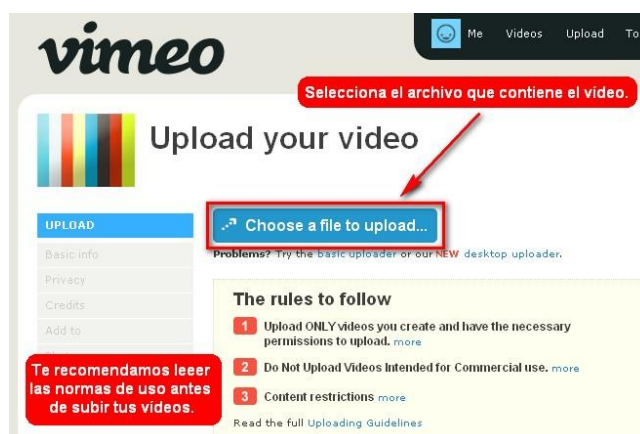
vimeo

Me Videos Upload To

Selecciona el archivo que contiene el video.

Upload your video

UPLOAD
Basic info
Privacy
Credits
Add to

Choose a file to upload...

Problems? Try the basic uploader or our NEW desktop uploader.

The rules to follow

1 Upload ONLY videos you create and have the necessary permissions to upload. more

2 Do Not Upload Videos Intended for Commercial use. more

3 Content restrictions more

Read the full Uploading Guidelines

Te recomendamos leeer las normas de uso antes de subir tus videos.